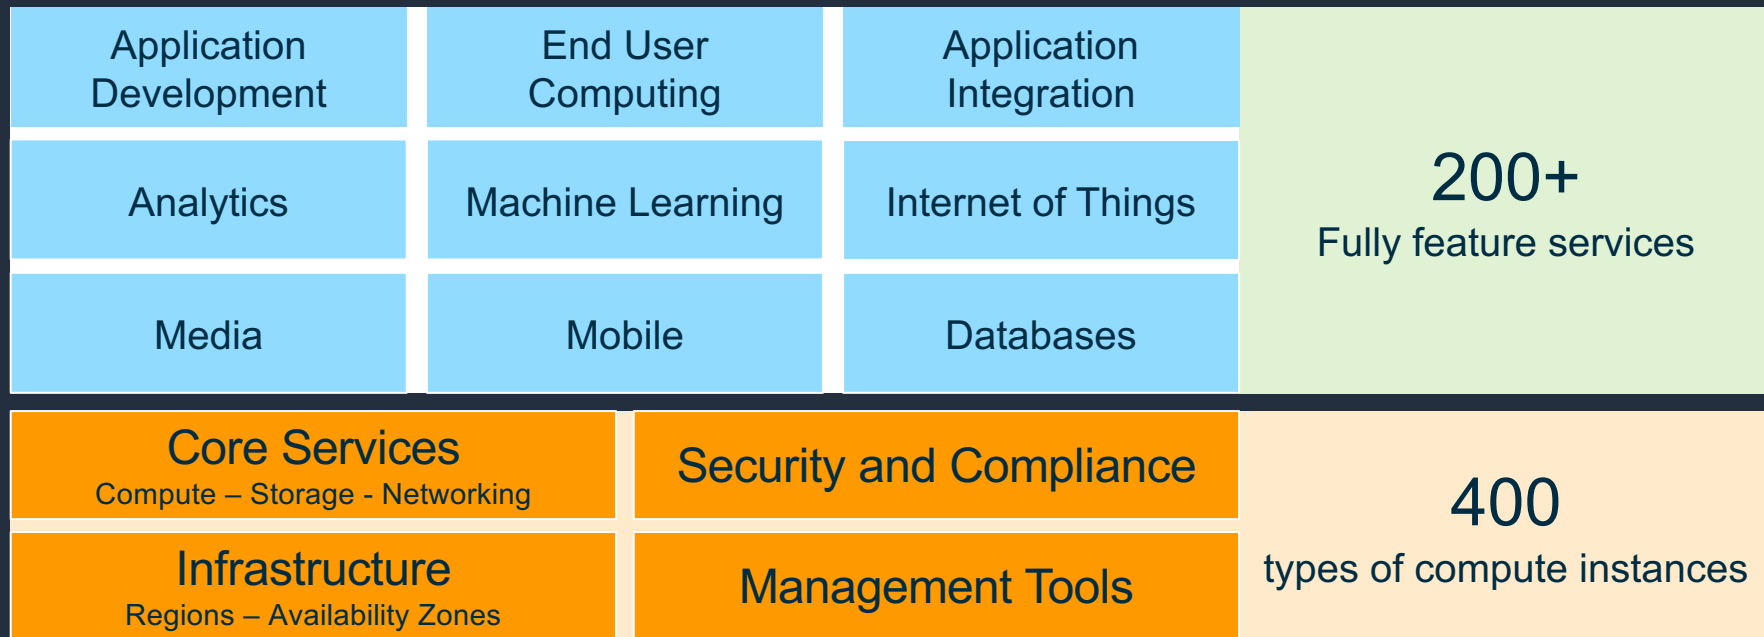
| Application Development | End User Computing | Application Integration |
|---|---|---|
| Analytics | Machine Learning | Internet of Things |
| Media | Mobile | Databases |

200+
Fully feature services

Core Services
Compute – Storage - Networking

Security and Compliance

Infrastructure
Regions – Availability Zones

Management Tools

400
types of compute instances